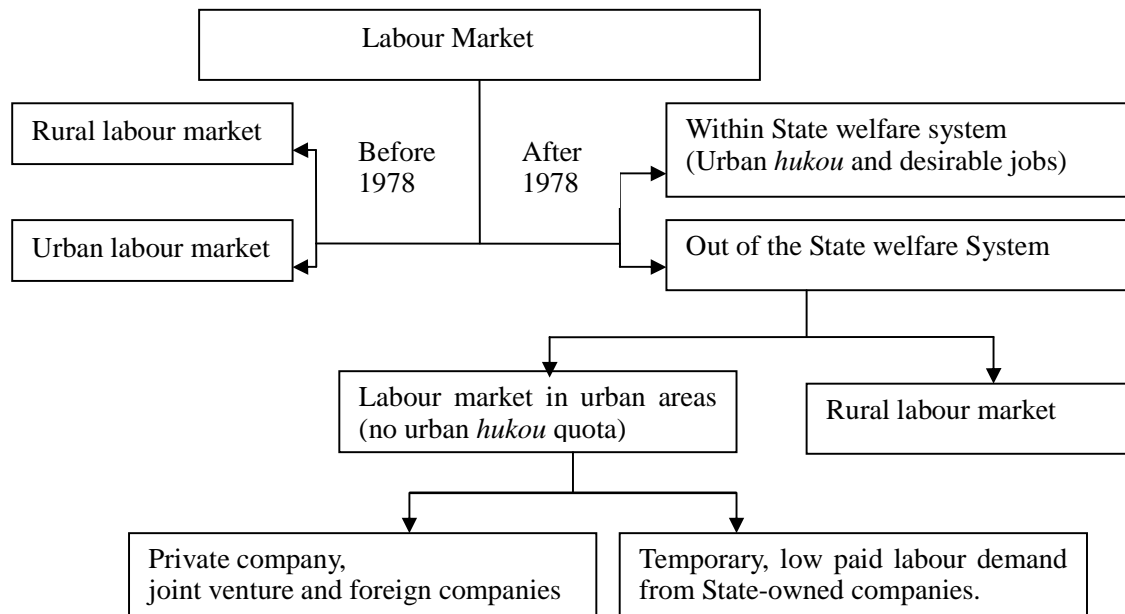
Labour Market

Rural labour market

Before 1978

After 1978

Within State welfare system (Urban hukou and desirable jobs)

Urban labour market

Out of the State welfare System

Labour market in urban areas (no urban hukou quota)

Rural labour market

Private company, joint venture and foreign companies

Temporary, low paid labour demand from State-owned companies.